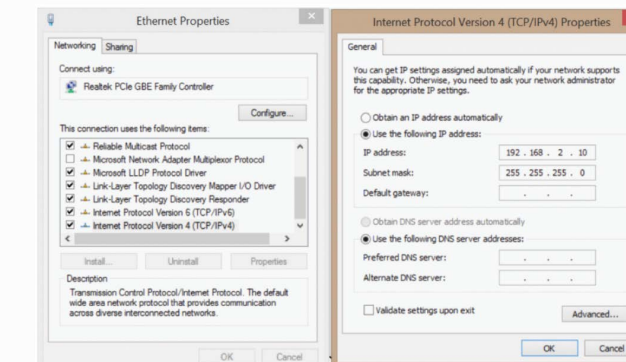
Ethernet Properties

Networking | Sharing

Connect using:

Realtek PCIe GBE Family Controller

Configure...

This connection uses the following items:

Reliable Multicast Protocol
Microsoft Network Adapter Multiplexor Protocol
Microsoft LLDP Protocol Driver
Link-Layer Topology Discovery Mapper I/O Driver
Link-Layer Topology Discovery Responder
Internet Protocol Version 6 (TCP/IPv6)
Internet Protocol Version 4 (TCP/IPv4)

Install... | Uninstall | Properties

Description
Transmission Control Protocol/Internet Protocol. The default wide area network protocol that provides communication across diverse interconnected networks.

OK | Cancel

Internet Protocol Version 4 (TCP/IPv4) Properties

General

You can get IP settings assigned automatically if your network supports this capability. Otherwise, you need to ask your network administrator for the appropriate IP settings.

Obtain an IP address automatically
Use the following IP address:
IP address: 192 . 168 . 2 . 10
Subnet mask: 255 . 255 . 255 . 0
Default gateway: . . .

Obtain DNS server address automatically
Use the following DNS server addresses:
Preferred DNS server: . . .
Alternate DNS server: . . .

Validate settings upon exit

Advanced...

OK | Cancel